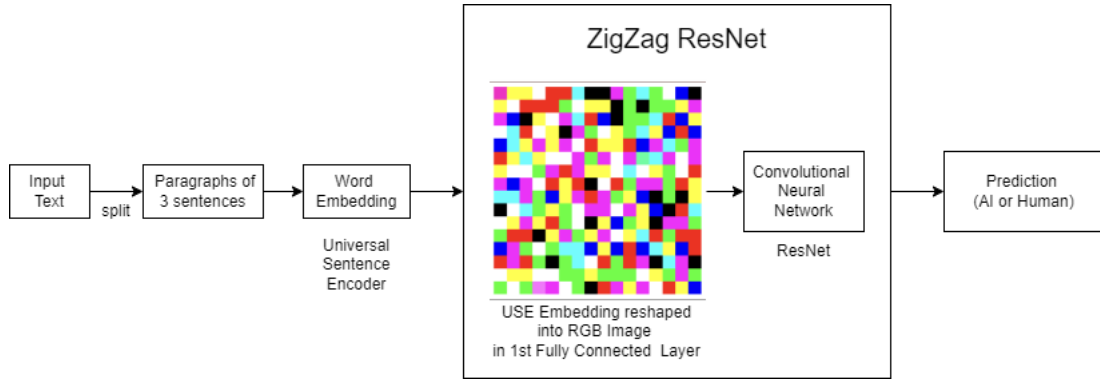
ZigZag ResNet

Input Text

split

Paragraphs of 3 sentences

Word Embedding

Universal Sentence Encoder

USE Embedding reshaped into RGB Image in 1st Fully Connected Layer

Convolutional Neural Network

ResNet

Prediction (AI or Human)